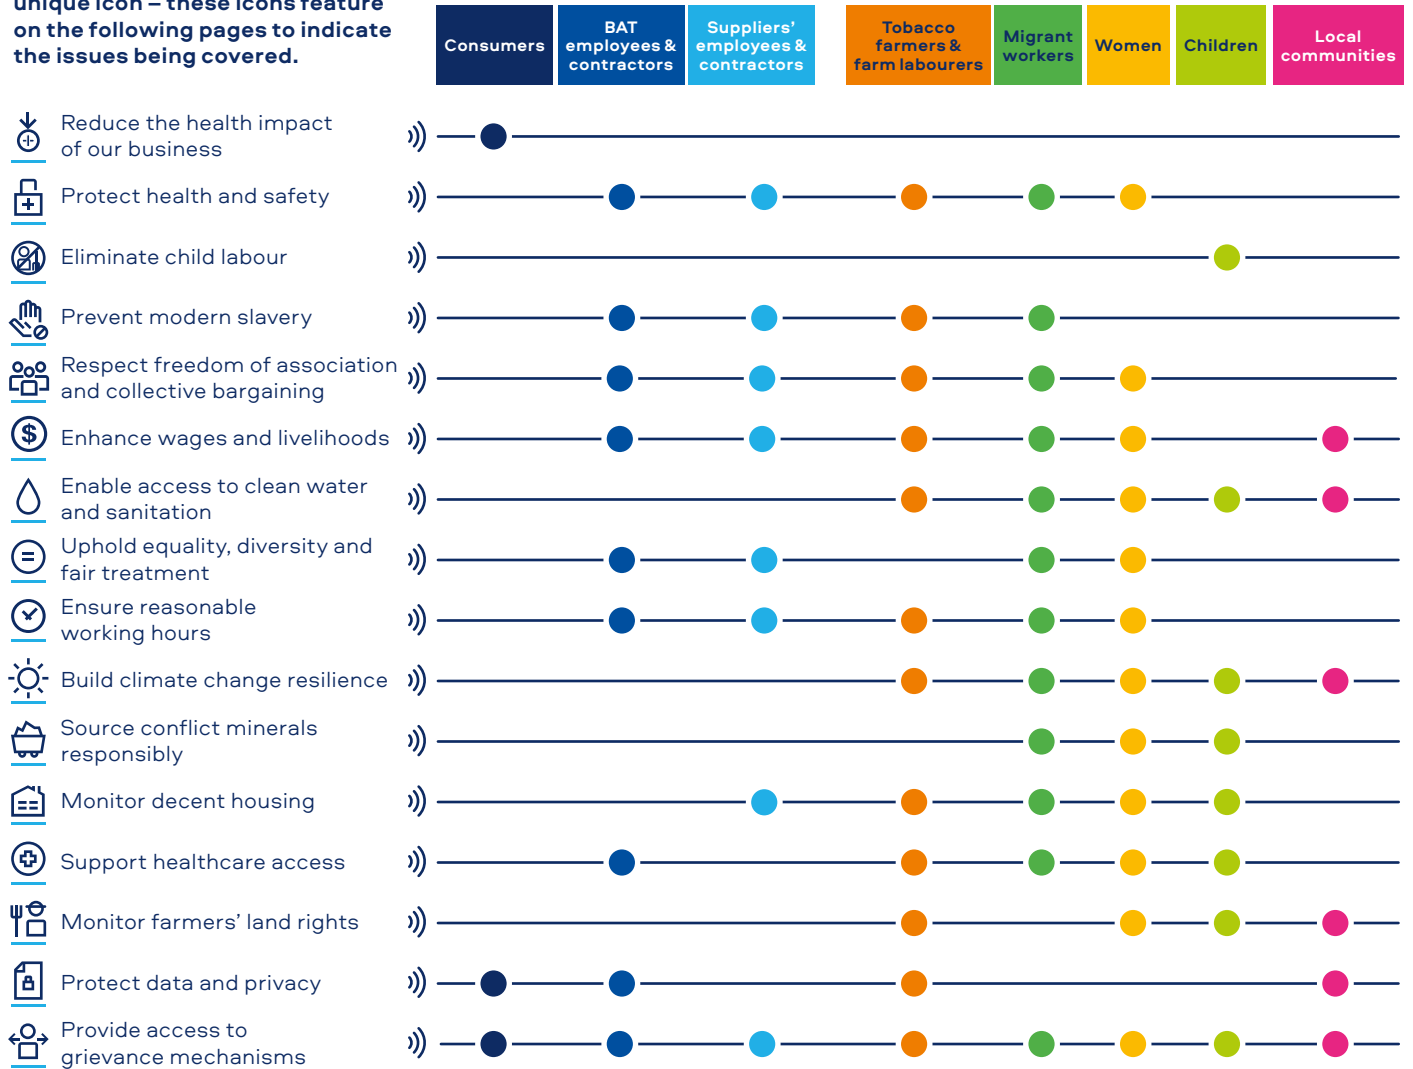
unique icon – these icons feature on the following pages to indicate the issues being covered.

| Consumers | BAT employees & contractors | Suppliers' employees & contractors | Tobacco farmers & farm labourers | Migrant workers | Women | Children | Local communities |
|---|---|---|---|---|---|---|---|

Reduce the health impact of our business

Protect health and safety

Eliminate child labour

Prevent modern slavery

Respect freedom of association and collective bargaining

Enhance wages and livelihoods

Enable access to clean water and sanitation

Uphold equality, diversity and fair treatment

Ensure reasonable working hours

Build climate change resilience

Source conflict minerals responsibly

Monitor decent housing

Support healthcare access

Monitor farmers' land rights

Protect data and privacy

Provide access to grievance mechanisms